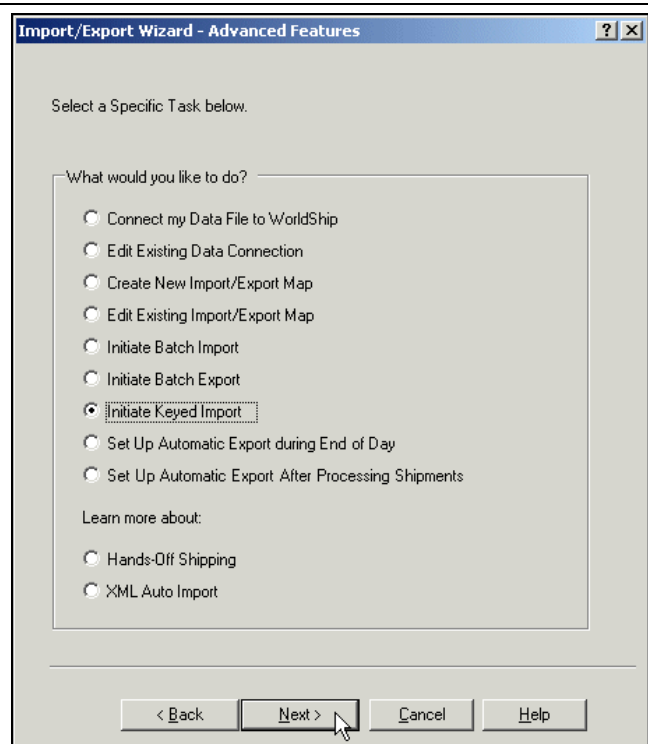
Import/Export Wizard - Advanced Features

?

X

Select a Specific Task below.

What would you like to do?

Connect my Data File to WorldShip

Edit Existing Data Connection

Create New Import/Export Map

Edit Existing Import/Export Map

Initiate Batch Import

Initiate Batch Export

Initiate Keyed Import

Set Up Automatic Export during End of Day

Set Up Automatic Export After Processing Shipments

Learn more about:

Hands-Off Shipping

XML Auto Import

< Back

Next >

Cancel

Help